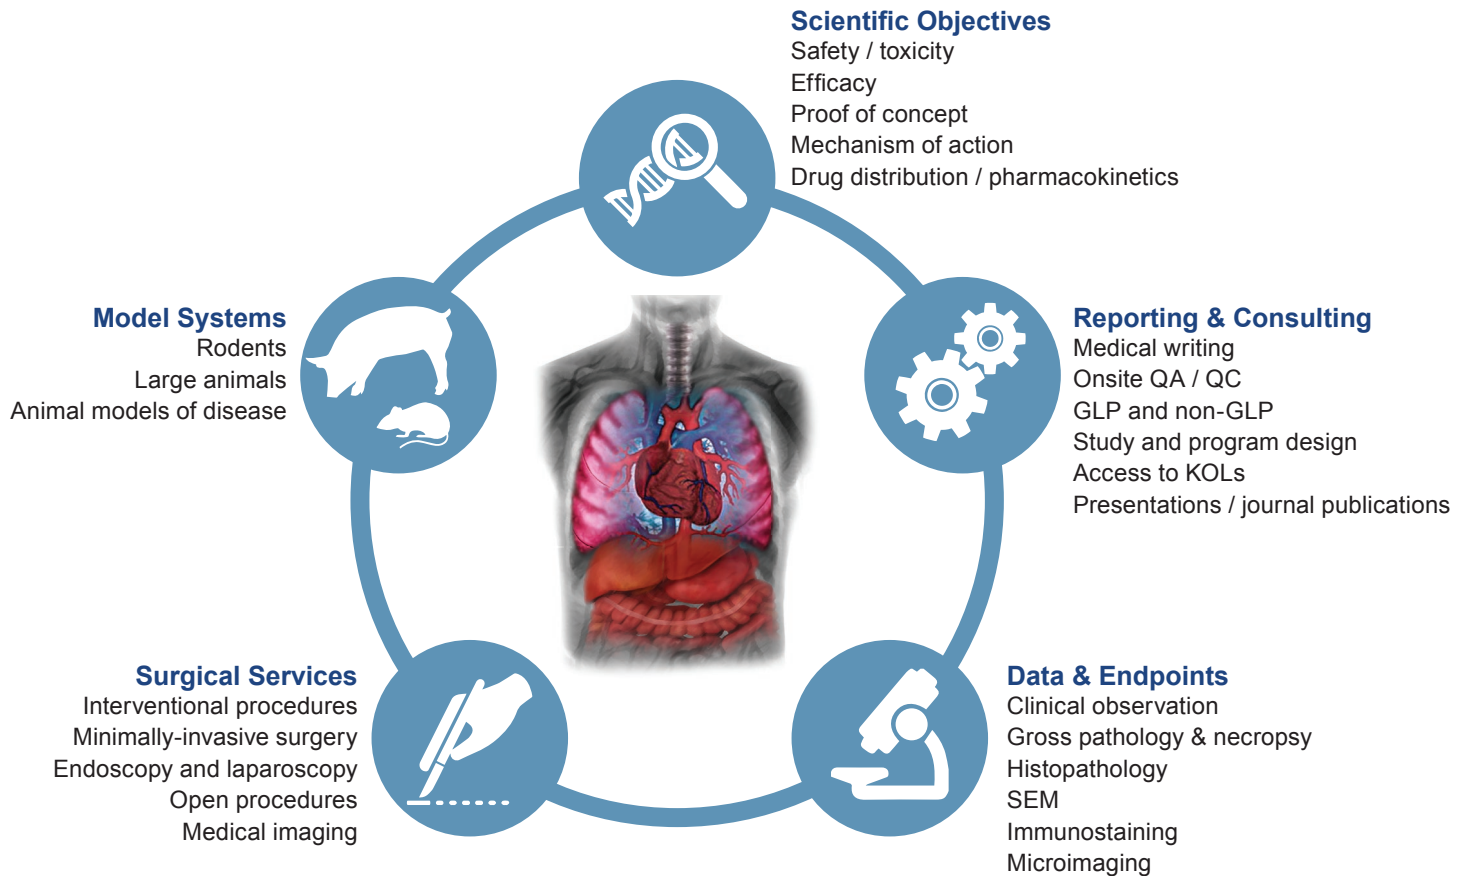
Scientific Objectives
Safety / toxicity
Efficacy
Proof of concept
Mechanism of action
Drug distribution / pharmacokinetics

Model Systems
Rodents
Large animals
Animal models of disease

Reporting & Consulting
Medical writing
Onsite QA / QC
GLP and non-GLP
Study and program design
Access to KOLs
Presentations / journal publications

Surgical Services
Interventional procedures
Minimally-invasive surgery
Endoscopy and laparoscopy
Open procedures
Medical imaging

Data & Endpoints
Clinical observation
Gross pathology & necropsy
Histopathology
SEM
Immunostaining
Microimaging